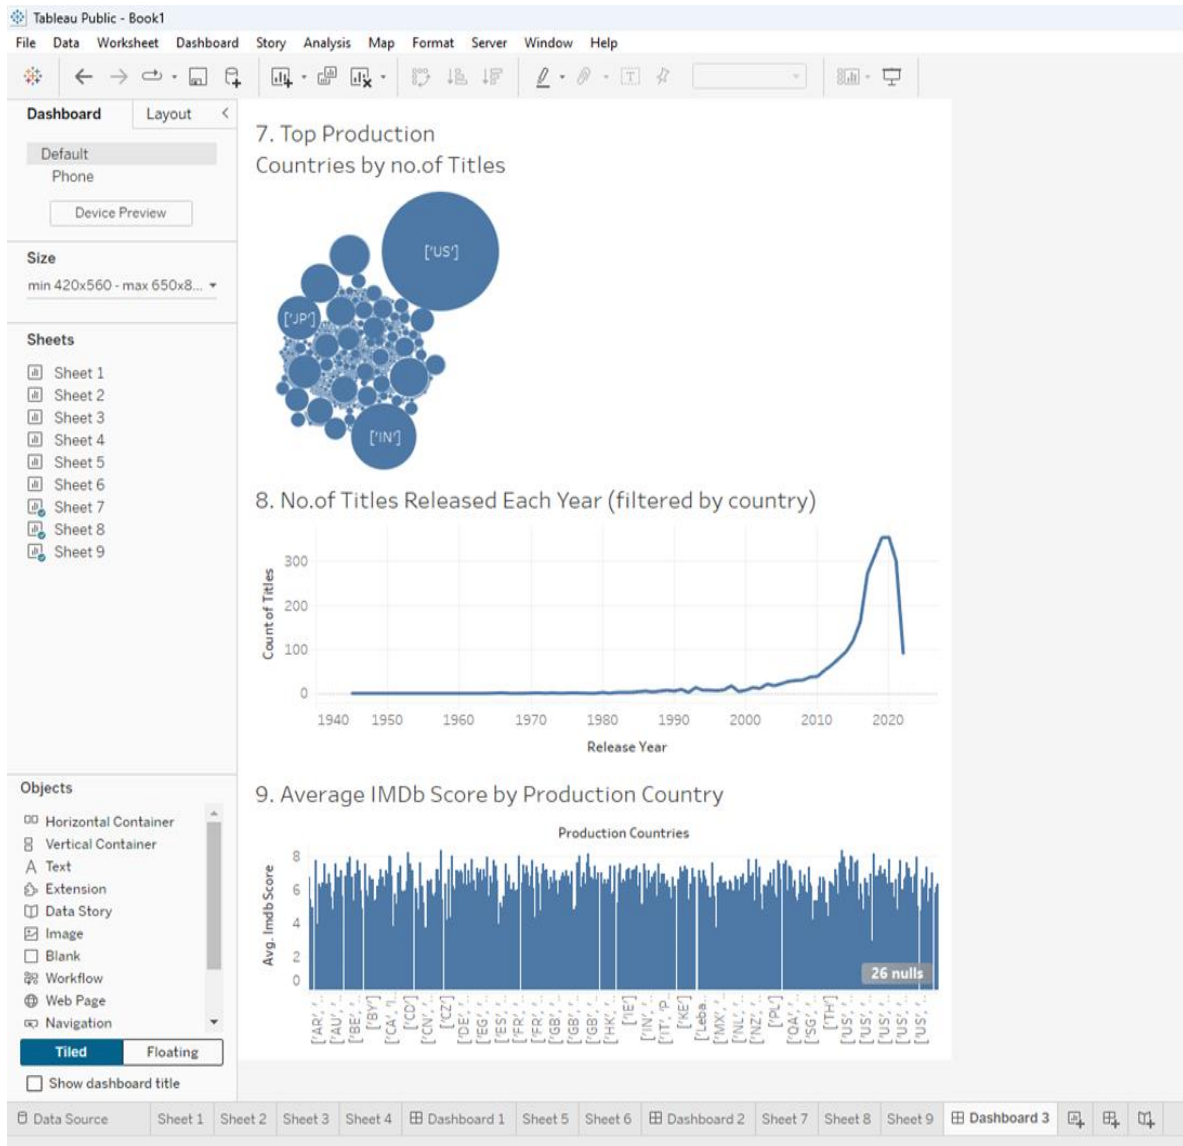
Tableau Public - Book1

File Data Worksheet Dashboard Story Analysis Map Format Server Window Help

Dashboard Layout

Default
Phone

Device Preview

Size
min 420x560 - max 650x8...

Sheets
Sheet 1
Sheet 2
Sheet 3
Sheet 4
Sheet 5
Sheet 6
Sheet 7
Sheet 8
Sheet 9

Objects
Horizontal Container
Vertical Container
Text
Extension
Data Story
Image
Blank
Workflow
Web Page
Navigation

Tiled Floating

Show dashboard title

7. Top Production Countries by no.of Titles

['US']
['JP']
['IN']

8. No.of Titles Released Each Year (filtered by country)

Count of Titles
300
200
100
0
1940 1950 1960 1970 1980 1990 2000 2010 2020
Release Year

9. Average IMDb Score by Production Country

Production Countries
Avg. Imdb Score
8
6
4
2
0
26 nulls
['AR', ['AU', ['BE', ['BY'] ['CA', ['CD'] ['CN', ['CZ'] ['DE', ['EG', ['ES', ['FR', ['FR', ['GB', ['GB', ['GB', ['HK', ['IE'] ['IN', ['IT', 'P.. ['KE'] ['Leba.. ['MX', ['NL', ['NZ', ['PL'] ['QA', ['SG', ['TH'] ['US', ['US', ['US', ['US', ['US',

Data Source Sheet 1 Sheet 2 Sheet 3 Sheet 4 Dashboard 1 Sheet 5 Sheet 6 Dashboard 2 Sheet 7 Sheet 8 Sheet 9 Dashboard 3